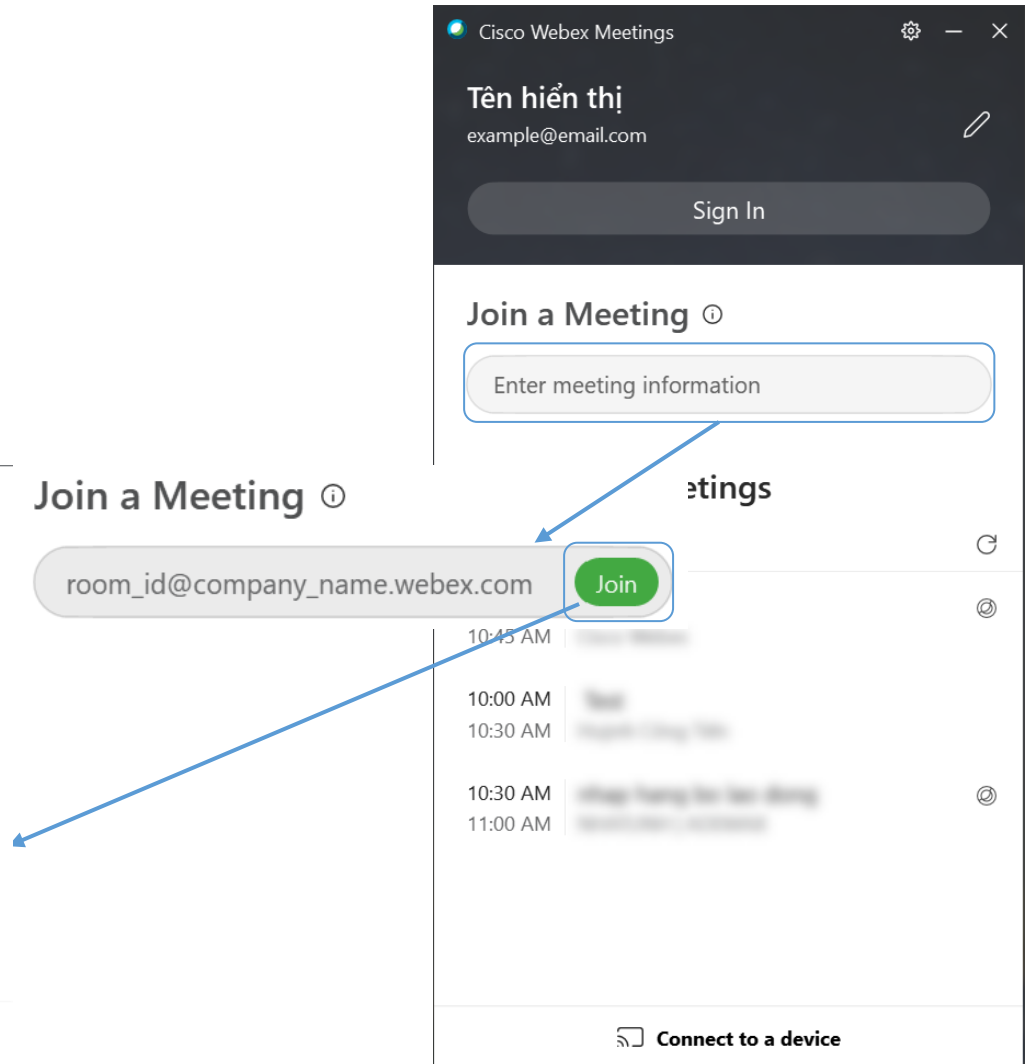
Cisco Webex Meetings

Tên hiển thị
example@email.com

Sign In

Join a Meeting

Enter meeting information

Join a Meeting

room_id@company_name.webex.com

Join

etings

10:45 AM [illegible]

10:00 AM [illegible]
10:30 AM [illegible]

10:30 AM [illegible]
11:00 AM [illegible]

Connect to a device